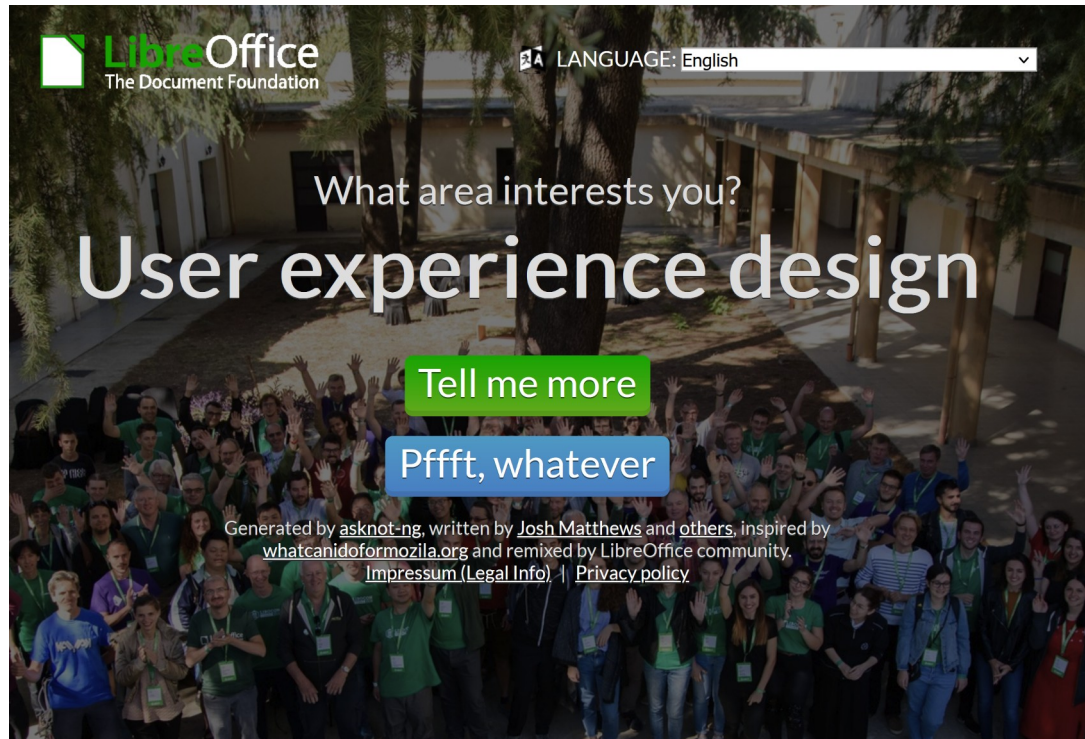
LibreOffice
The Document Foundation

LANGUAGE: English

What area interests you?

User experience design

Tell me more

Pffft, whatever

Generated by asknot-ng, written by Josh Matthews and others, inspired by whatcanidoformozila.org and remixed by LibreOffice community.
Impressum (Legal Info) | Privacy policy